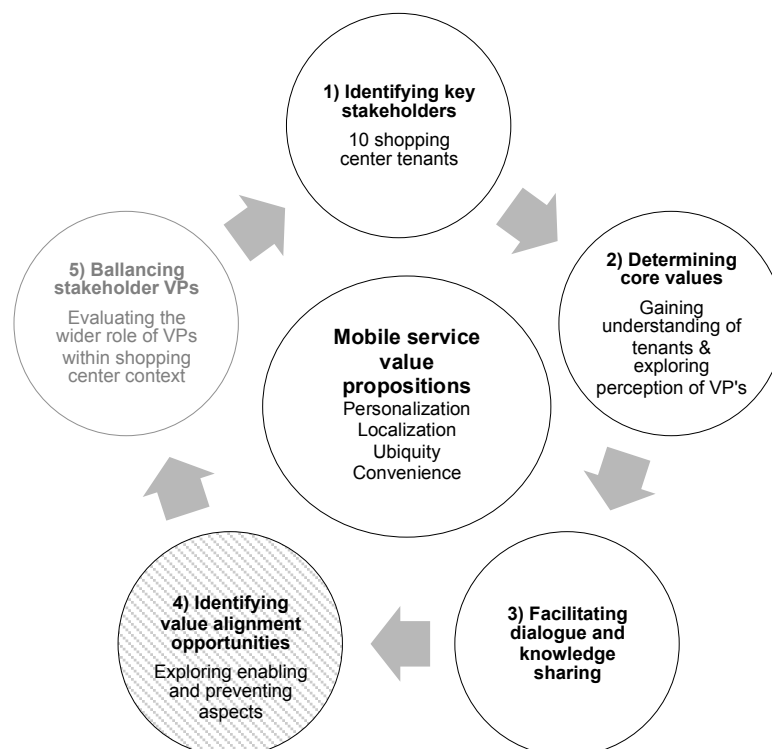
1) Identifying key stakeholders
10 shopping center tenants

2) Determining core values
Gaining understanding of tenants & exploring perception of VP's

3) Facilitating dialogue and knowledge sharing

4) Identifying value alignment opportunities
Exploring enabling and preventing aspects

5) Ballancing stakeholder VPs
Evaluating the wider role of VPs within shopping center context

Mobile service value propositions
Personalization
Localization
Ubiquity
Convenience